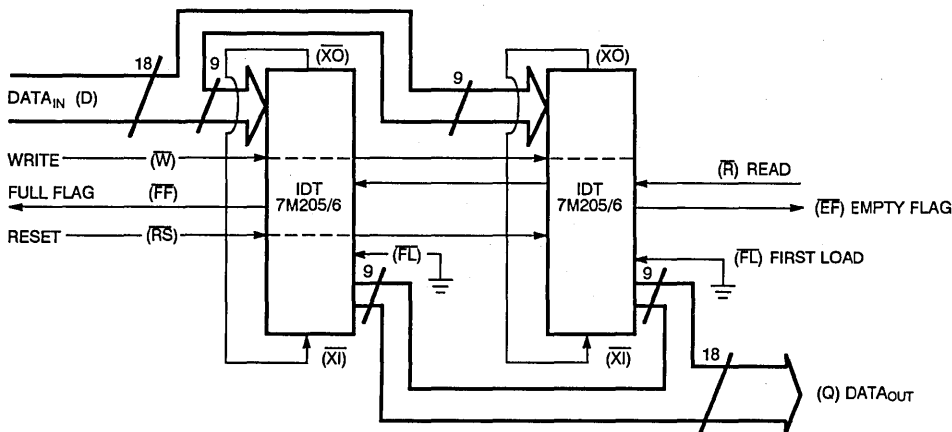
18

9

$(\overline{XO})$

9

$(\overline{XO})$

DATA$_{IN}$ (D)

WRITE $(\overline{W})$

FULL FLAG $(\overline{FF})$

RESET $(\overline{RS})$

IDT 7M205/6

IDT 7M205/6

$(\overline{R})$ READ

$(\overline{EF})$ EMPTY FLAG

$(\overline{FL})$

$(\overline{FL})$ FIRST LOAD

9

9

$(\overline{XI})$

$(\overline{XI})$

18

(Q) DATA$_{OUT}$